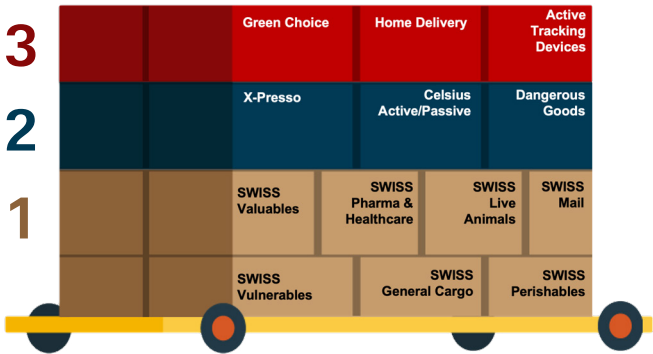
3

Green Choice

Home Delivery

Active Tracking Devices

2

X-Presso

Celsius Active/Passive

Dangerous Goods

1

SWISS Valuables

SWISS Pharma & Healthcare

SWISS Live Animals

SWISS Mail

SWISS Vulnerables

SWISS General Cargo

SWISS Perishables